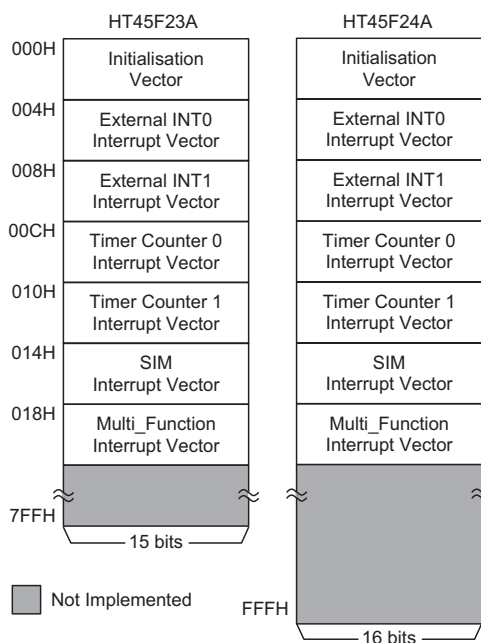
HT45F23A

HT45F24A

000H
Initialisation Vector

004H
External INT0 Interrupt Vector

008H
External INT1 Interrupt Vector

00CH
Timer Counter 0 Interrupt Vector

010H
Timer Counter 1 Interrupt Vector

014H
SIM Interrupt Vector

018H
Multi_Function Interrupt Vector

7FFH

15 bits

Initialisation Vector

External INT0 Interrupt Vector

External INT1 Interrupt Vector

Timer Counter 0 Interrupt Vector

Timer Counter 1 Interrupt Vector

SIM Interrupt Vector

Multi_Function Interrupt Vector

Not Implemented

FFFH

16 bits